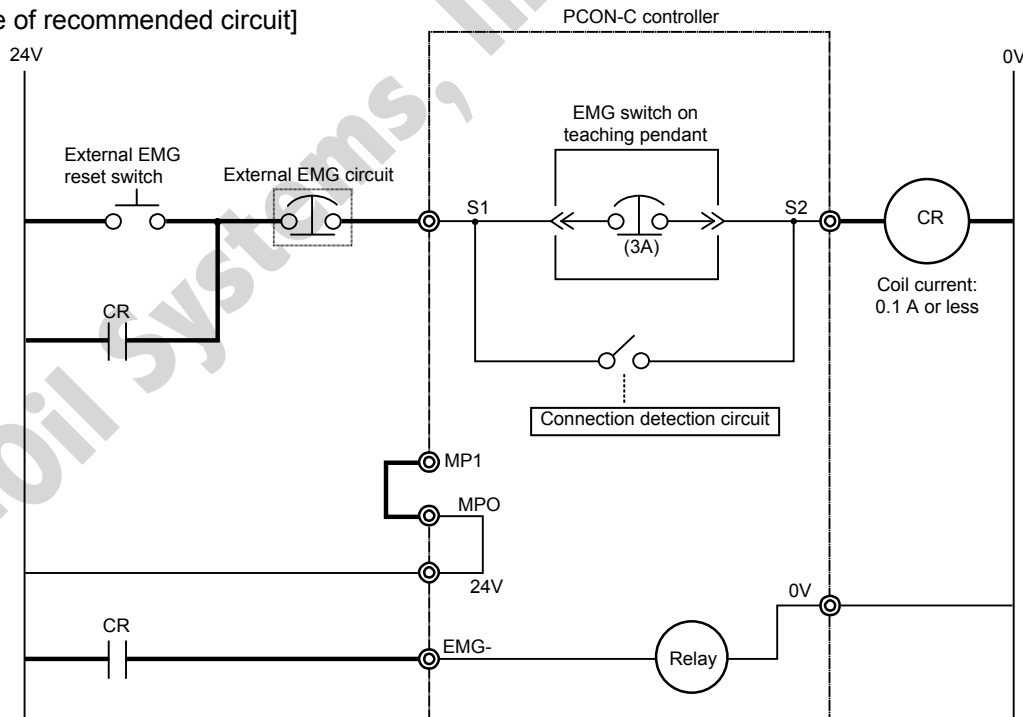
e of recommended circuit]

PCON-C controller

24V

0V

EMG switch on teaching pendant

External EMG reset switch

External EMG circuit

S1

S2

CR

(3A)

Coil current: 0.1 A or less

CR

Connection detection circuit

MP1

MPO

24V

0V

CR

EMG-

Relay

Oil Systems, In